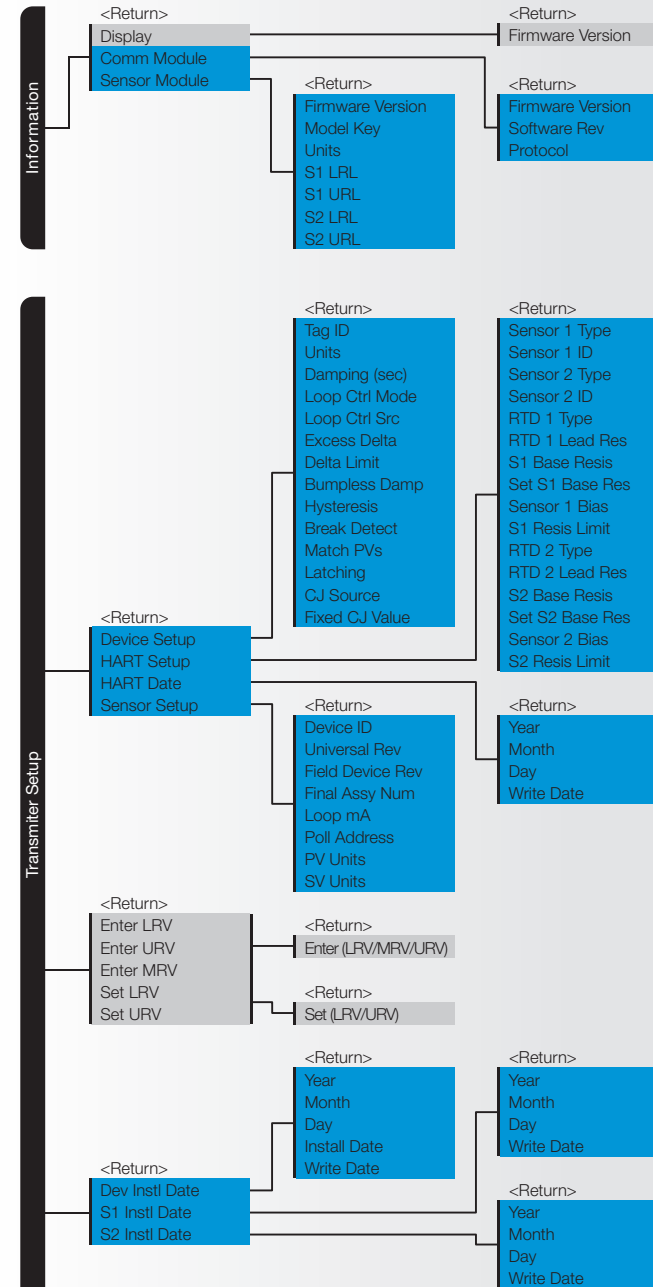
Information

<Return>
Display
Comm Module
Sensor Module

<Return>
Firmware Version

<Return>
Firmware Version
Model Key
Units
S1 LRL
S1 URL
S2 LRL
S2 URL

<Return>
Firmware Version
Software Rev
Protocol

Transmiter Setup

<Return>
Tag ID
Units
Damping (sec)
Loop Ctrl Mode
Loop Ctrl Src
Excess Delta
Delta Limit
Bumpless Damp
Hysteresis
Break Detect
Match PVs
Latching
CJ Source
Fixed CJ Value

<Return>
Sensor 1 Type
Sensor 1 ID
Sensor 2 Type
Sensor 2 ID
RTD 1 Type
RTD 1 Lead Res
S1 Base Resis
Set S1 Base Res
Sensor 1 Bias
S1 Resis Limit
RTD 2 Type
RTD 2 Lead Res
S2 Base Resis
Set S2 Base Res
Sensor 2 Bias
S2 Resis Limit

<Return>
Device Setup
HART Setup
HART Date
Sensor Setup

<Return>
Device ID
Universal Rev
Field Device Rev
Final Assy Num
Loop mA
Poll Address
PV Units
SV Units

<Return>
Year
Month
Day
Write Date

<Return>
Enter LRV
Enter URV
Enter MRV
Set LRV
Set URV

<Return>
Enter (LRV/MRV/URV)

<Return>
Set (LRV/URV)

<Return>
Year
Month
Day
Install Date
Write Date

<Return>
Year
Month
Day
Write Date

<Return>
Dev Instl Date
S1 Instl Date
S2 Instl Date

<Return>
Year
Month
Day
Write Date